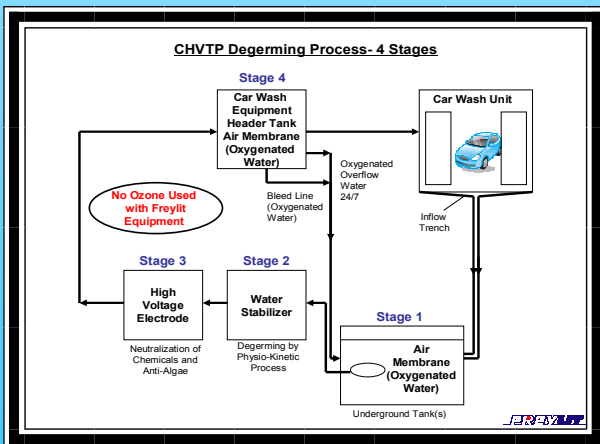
CHVTP Degerming Process- 4 Stages

Stage 4

Car Wash Equipment Header Tank Air Membrane (Oxygenated Water)

Car Wash Unit

Oxygenated Overflow Water 24/7

Bleed Line (Oxygenated Water)

No Ozone Used with Freylit Equipment

Inflow Trench

Stage 3

High Voltage Electrode

Stage 2

Water Stabilizer

Stage 1

Air Membrane (Oxygenated Water)

Neutralization of Chemicals and Anti-Algae

Degerming by Physio-Kinetic Process

Underground Tank(s)

FREYLIT